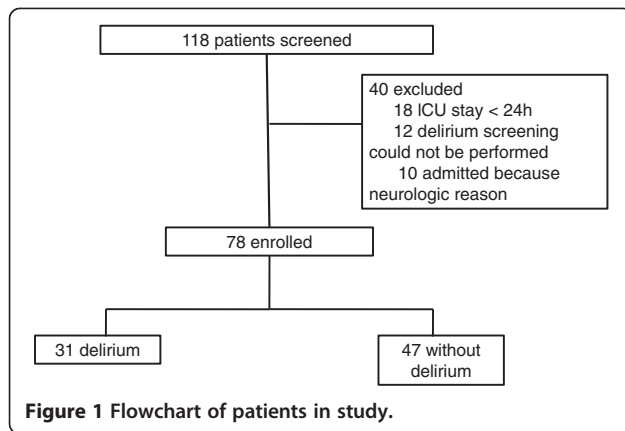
118 patients screened

40 excluded
18 ICU stay < 24h
12 delirium screening could not be performed
10 admitted because neurologic reason

78 enrolled

31 delirium

47 without delirium

Figure 1 Flowchart of patients in study.